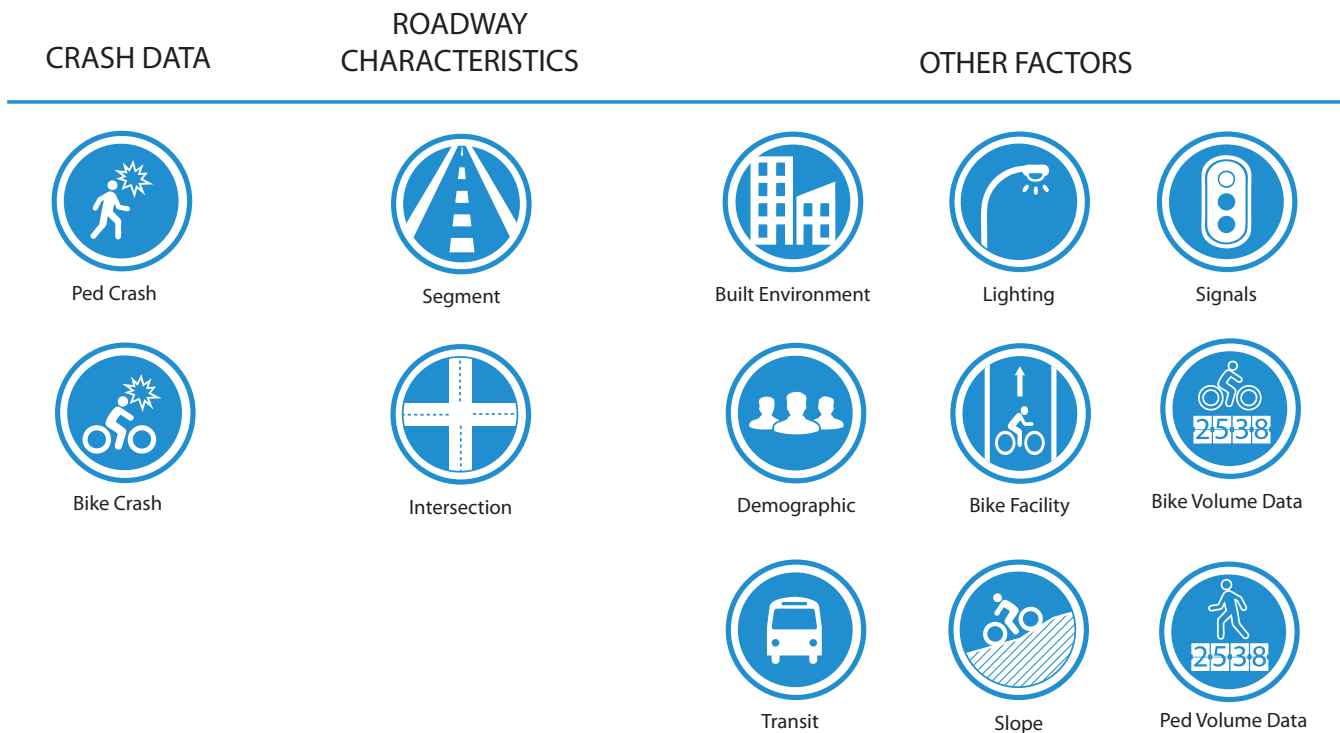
CRASH DATA

ROADWAY CHARACTERISTICS

OTHER FACTORS

Ped Crash

Bike Crash

Segment

Intersection

Built Environment

Lighting

Signals

Demographic

Bike Facility

2538

Bike Volume Data

Transit

Slope

2538

Ped Volume Data